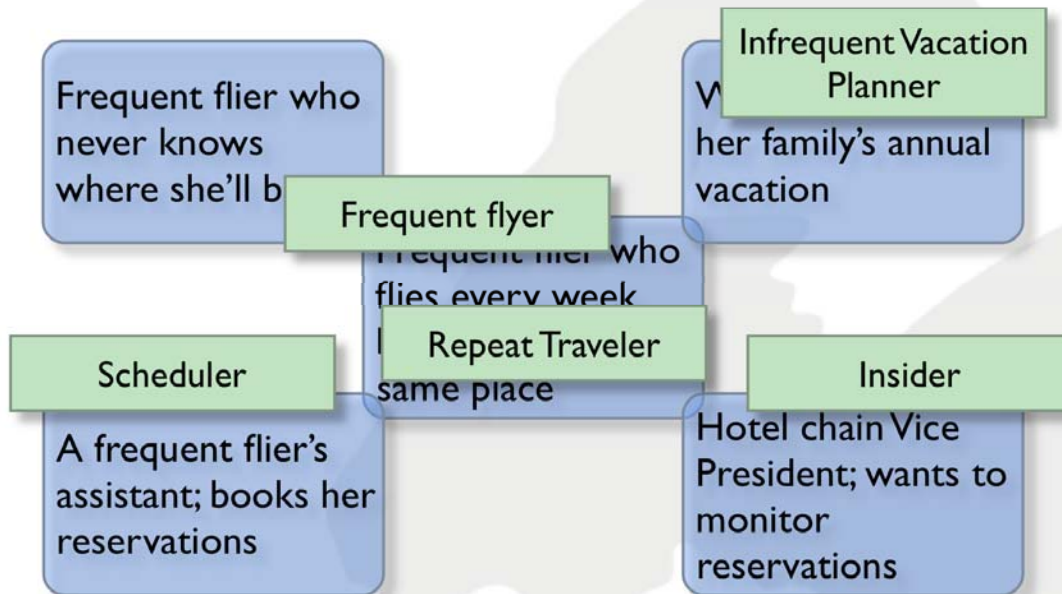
Frequent flier who never knows where she'll b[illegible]

Frequent flyer

Infrequent Vacation Planner

W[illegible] her family's annual vacation

Frequent flier who flies every week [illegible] same place

Repeat Traveler

Scheduler

A frequent flier's assistant; books her reservations

Insider

Hotel chain Vice President; wants to monitor reservations